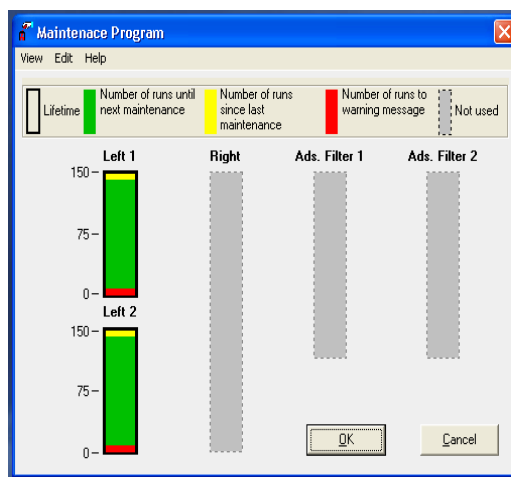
Maintenace Program

View Edit Help

Lifetime
Number of runs until next maintenance
Number of runs since last maintenance
Number of runs to warning message
Not used

Left 1
150
75
0

Right

Ads. Filter 1

Ads. Filter 2

Left 2
150
75
0

OK

Cancel